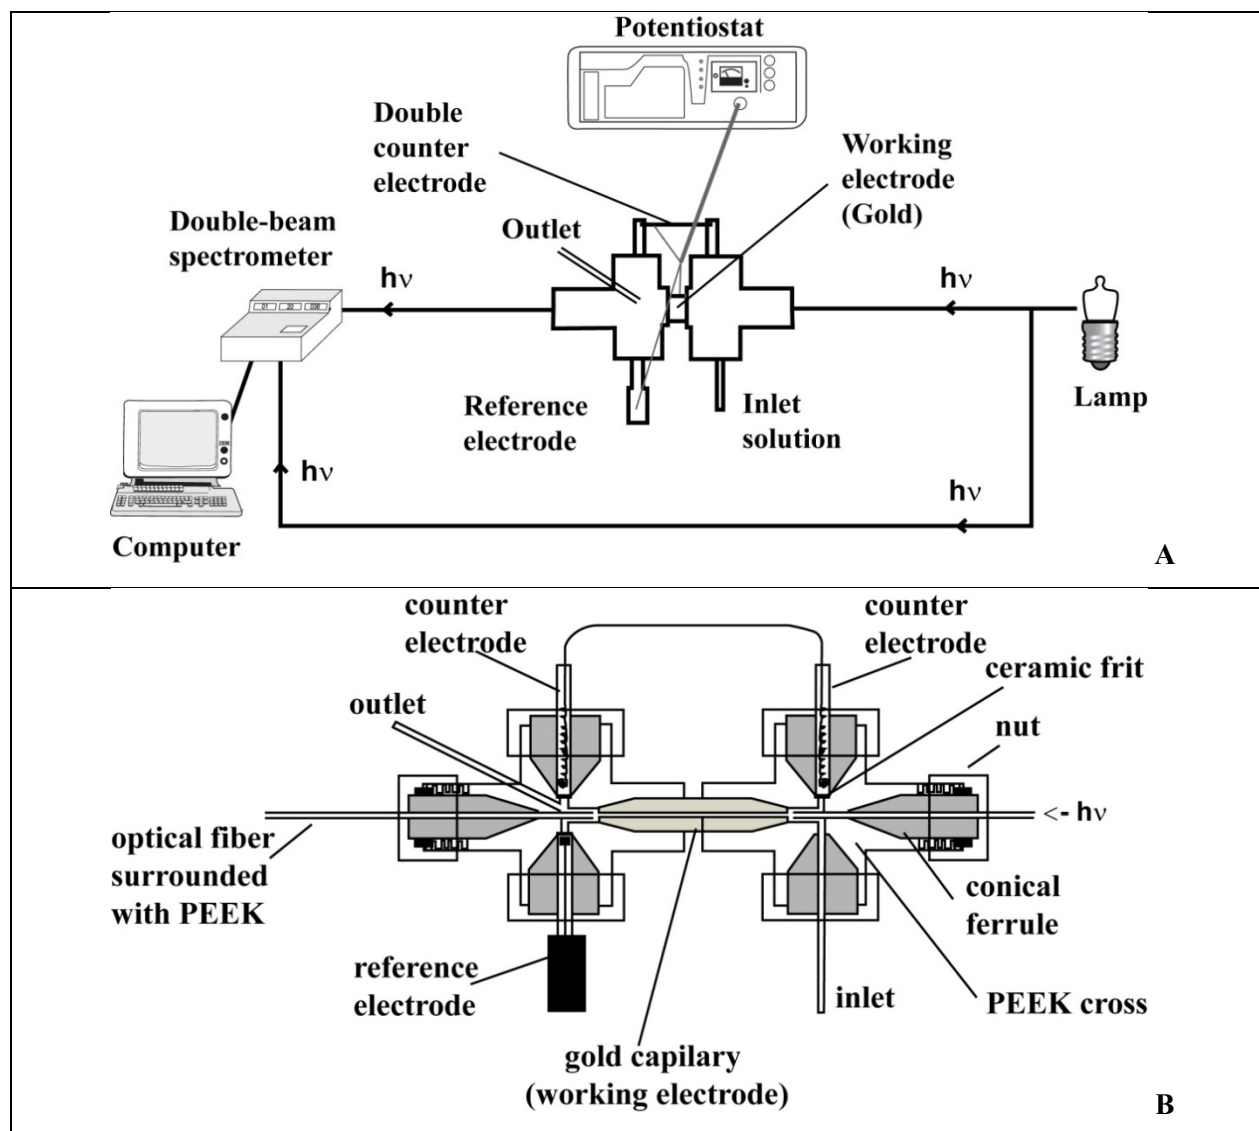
Potentiostat

Double counter electrode

Working electrode (Gold)

Double-beam spectrometer

Outlet

hν

hν

Lamp

Reference electrode

Inlet solution

hν

hν

Computer

A

counter electrode

counter electrode

ceramic frit

outlet

nut

<- hν

optical fiber surrounded with PEEK

conical ferrule

reference electrode

inlet

PEEK cross

gold capilary (working electrode)

B